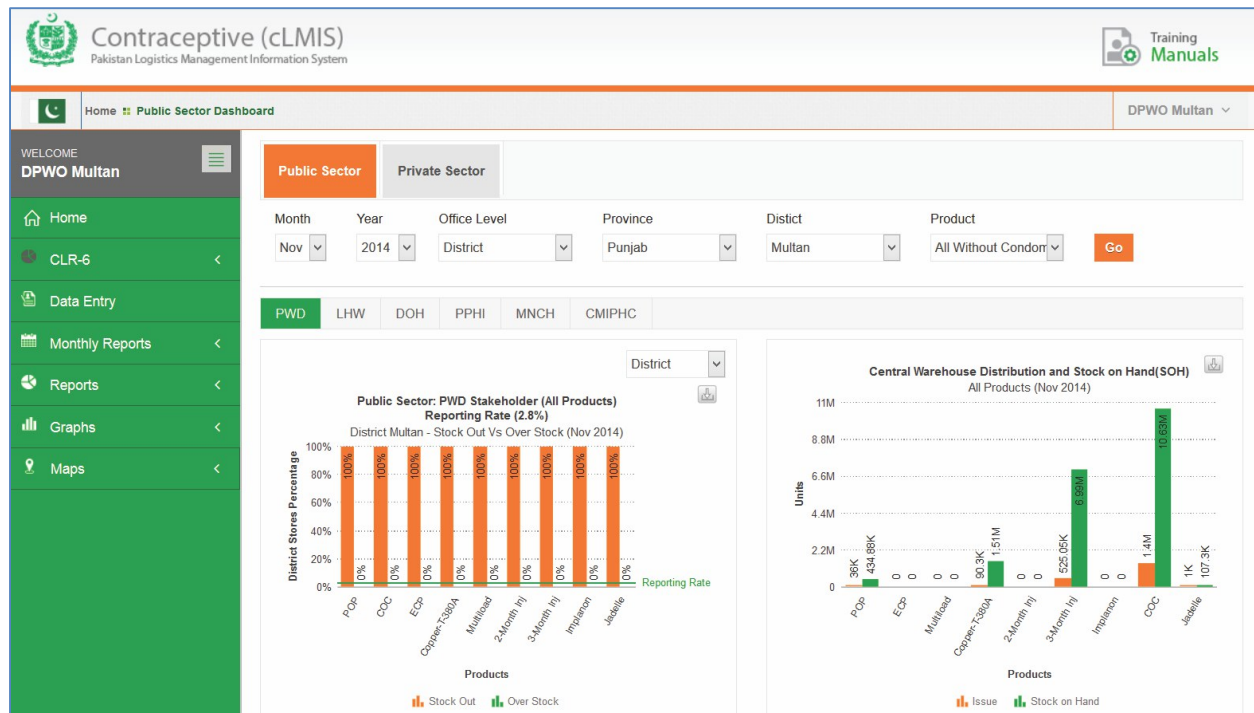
Contraceptive (cLMIS)
Pakistan Logistics Management Information System

Training Manuals

Home :: Public Sector Dashboard

DPWO Multan

WELCOME
DPWO Multan

Home
CLR-6
Data Entry
Monthly Reports
Reports
Graphs
Maps

Public Sector
Private Sector

Month
Nov
Year
2014
Office Level
District
Province
Punjab
Distict
Multan
Product
All Without Condom
Go

PWD
LHW
DOH
PPHI
MNCH
CMIPHC

District

Public Sector: PWD Stakeholder (All Products)
Reporting Rate (2.8%)
District Multan - Stock Out Vs Over Stock (Nov 2014)

District Stores Percentage
100%
80%
60%
40%
20%
0%

100% 0% 100% 0% 100% 0% 100% 0% 100% 0% 100% 0% 100% 0% 100% 0% 100% 0%

Reporting Rate

POP
COC
ECP
Copper-T380A
Multiload
2-Month Inj
3-Month Inj
Implanon
Jadelle

Products

Stock Out
Over Stock

Central Warehouse Distribution and Stock on Hand(SOH)
All Products (Nov 2014)

Units
11M
8.8M
6.6M
4.4M
2.2M
0

36K 434.88K 0 0 0 0 90.3K 1.51M 0 0 525.05K 6.99M 0 0 1.4M 10.63M 1K 107.3K

POP
ECP
Multiload
Copper-T380A
2-Month Inj
3-Month Inj
Implanon
COC
Jadelle

Products

Issue
Stock on Hand